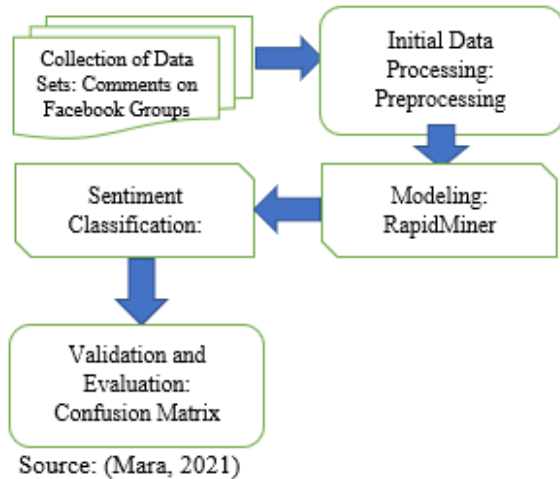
Collection of Data Sets: Comments on Facebook Groups

Initial Data Processing: Preprocessing

Modeling: RapidMiner

Sentiment Classification:

Validation and Evaluation: Confusion Matrix

Source: (Mara, 2021)